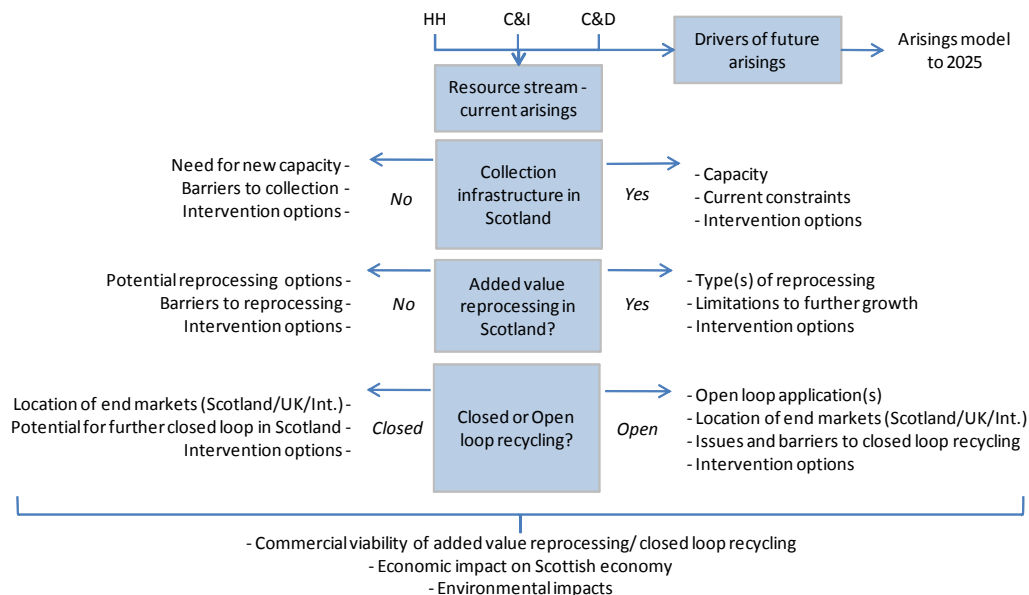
HH C&I C&D

Drivers of future arisings

Arisings model to 2025

Resource stream - current arisings

Need for new capacity -
Barriers to collection -
Intervention options -

No

Collection infrastructure in Scotland

Yes

- Capacity
- Current constraints
- Intervention options

Potential reprocessing options -
Barriers to reprocessing -
Intervention options -

No

Added value reprocessing in Scotland?

Yes

- Type(s) of reprocessing
- Limitations to further growth
- Intervention options

Location of end markets (Scotland/UK/Int.) -
Potential for further closed loop in Scotland -
Intervention options -

Closed

Closed or Open loop recycling?

Open

- Open loop application(s)
- Location of end markets (Scotland/UK/Int.)
- Issues and barriers to closed loop recycling
- Intervention options

- Commercial viability of added value reprocessing/ closed loop recycling
- Economic impact on Scottish economy
- Environmental impacts